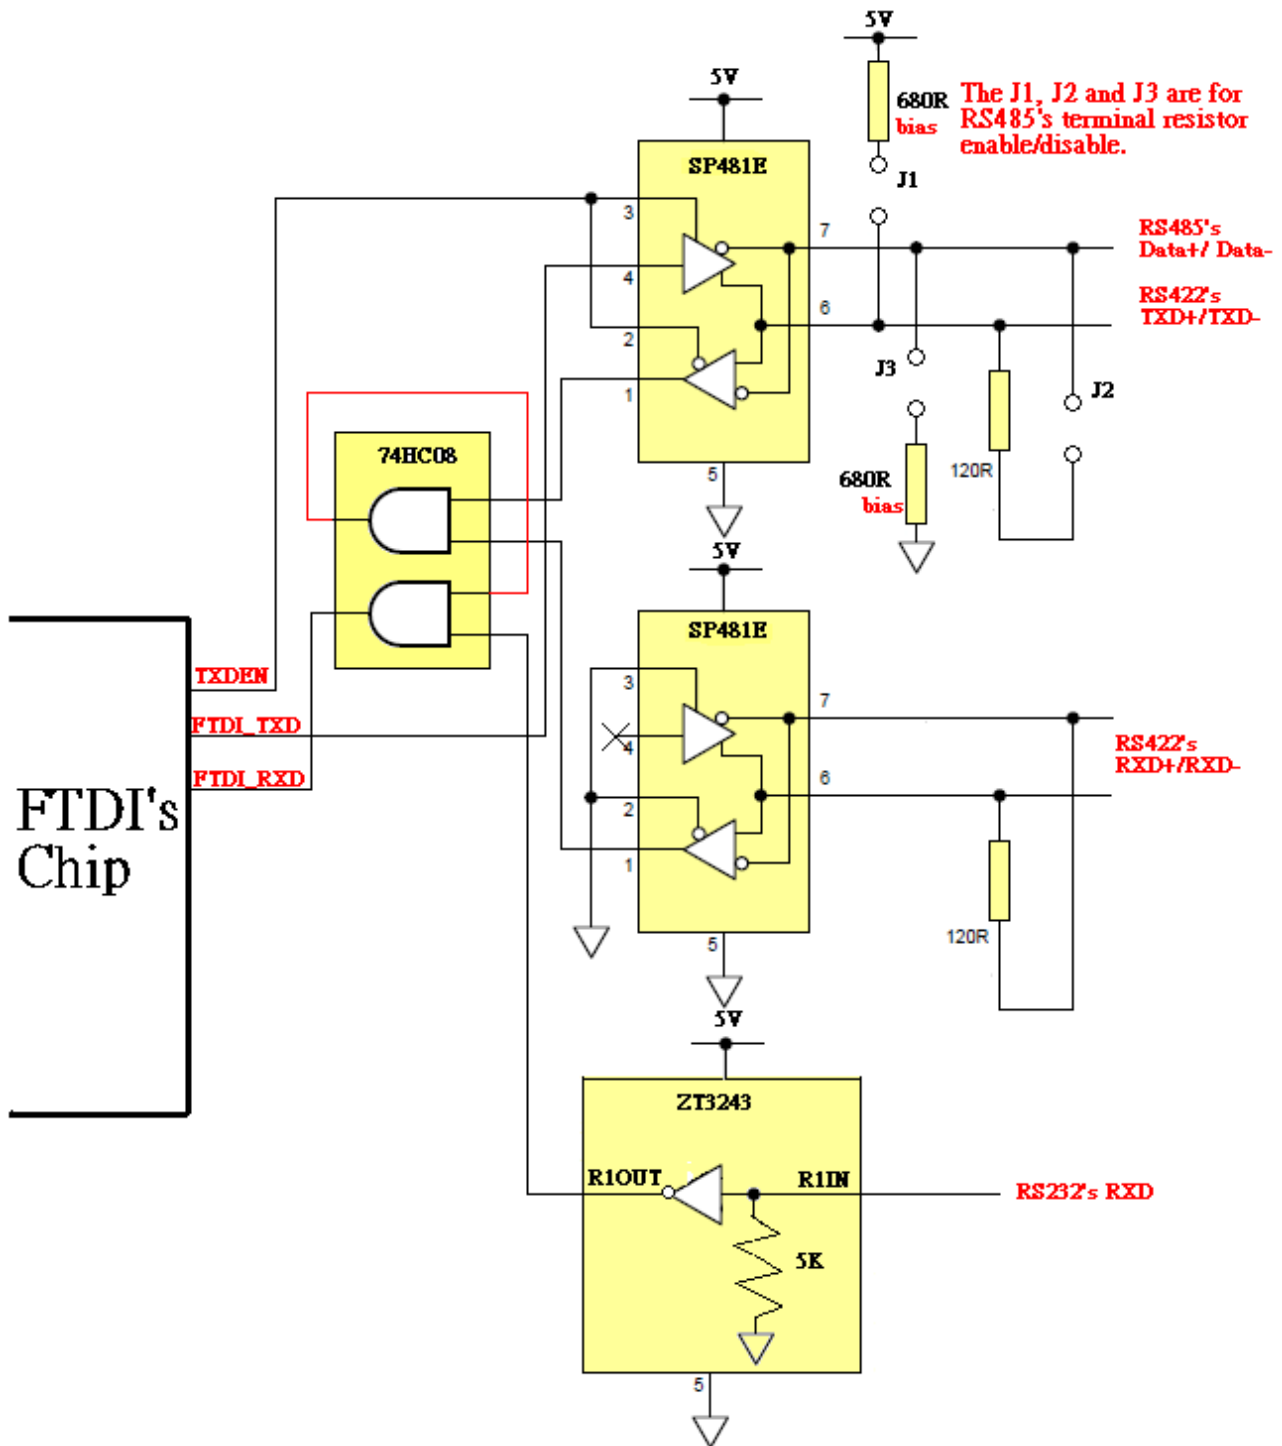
5V

5V

680R
bias

The J1, J2 and J3 are for RS485's terminal resistor enable/disable.

SP481E

J1

3

7

RS485's
Data+/ Data-

4

6

RS422's
TXD+/TXD-

2

1

J3

J2

74HC08

680R
bias

120R

5

5V

SP481E

TXDEN

3

7

FTDI_TXD

4

RS422's
RXD+/RXD-

6

FTDI_RXD

2

FTDI's
Chip

1

120R

5

5V

ZT3243

R1OUT

R1IN

RS232's RXD

5K

5